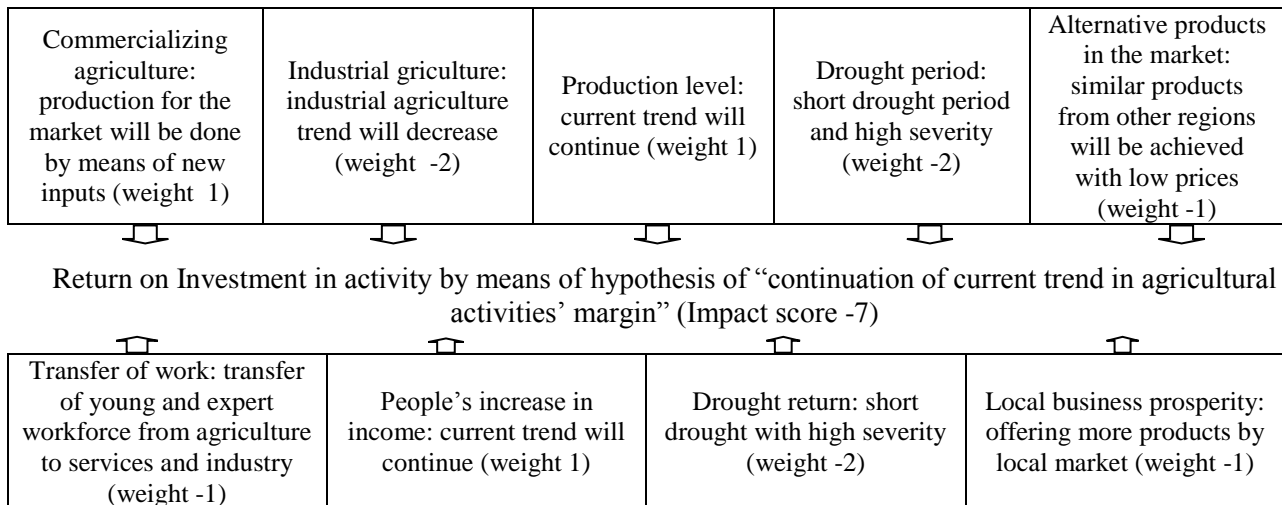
| Commercializing agriculture: production for the market will be done by means of new inputs (weight 1) | Industrial griculture: industrial agriculture trend will decrease (weight -2) | Production level: current trend will continue (weight 1) | Drought period: short drought period and high severity (weight -2) | Alternative products in the market: similar products from other regions will be achieved with low prices (weight -1) |
|---|---|---|---|---|

Return on Investment in activity by means of hypothesis of “continuation of current trend in agricultural activities’ margin” (Impact score -7)

| Transfer of work: transfer of young and expert workforce from agriculture to services and industry (weight -1) | People’s increase in income: current trend will continue (weight 1) | Drought return: short drought with high severity (weight -2) | Local business prosperity: offering more products by local market (weight -1) |
|---|---|---|---|